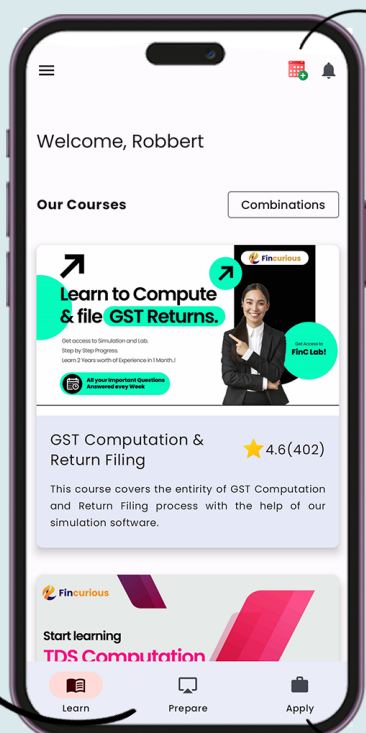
Welcome, Robbert

Our Courses

Combinations

Learn to Compute & file GST Returns.

Get access to Simulation and Lab.
Step by Step Progress.
Learn 2 Years worth of Experience in 1 Month.!

All your Important Questions Answered evey Week

Fincurious

Get Access to FinC Lab!

GST Computation & Return Filing

4.6(402)

This course covers the entirity of GST Computation and Return Filing process with the help of our simulation software.

Fincurious

Start learning

TDS Computation

Learn

Prepare

Apply